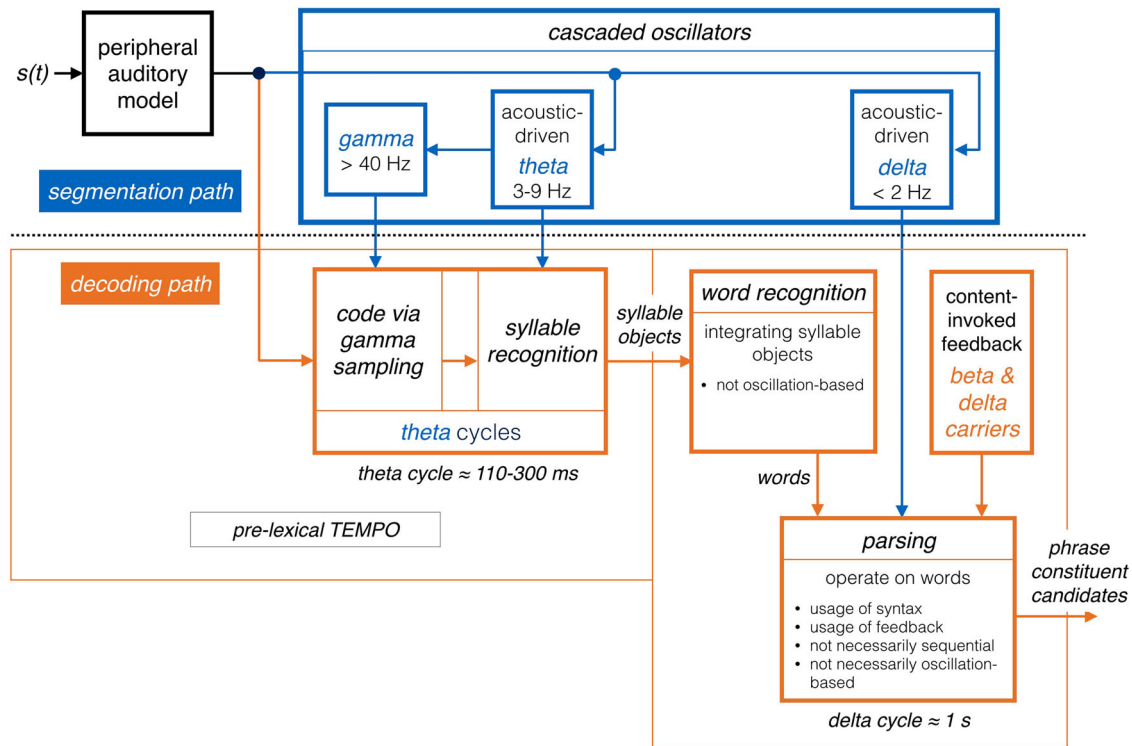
s(t)

peripheral auditory model

cascaded oscillators

gamma
> 40 Hz

acoustic-driven
theta
3-9 Hz

acoustic-driven
delta
< 2 Hz

segmentation path

decoding path

code via gamma sampling

syllable recognition

theta cycles

theta cycle ≈ 110-300 ms

syllable objects

word recognition

integrating syllable objects

• not oscillation-based

content-invoked feedback
beta & delta carriers

words

pre-lexical TEMPO

parsing

operate on words

• usage of syntax
• usage of feedback
• not necessarily sequential
• not necessarily oscillation-based

delta cycle ≈ 1 s

phrase constituent candidates